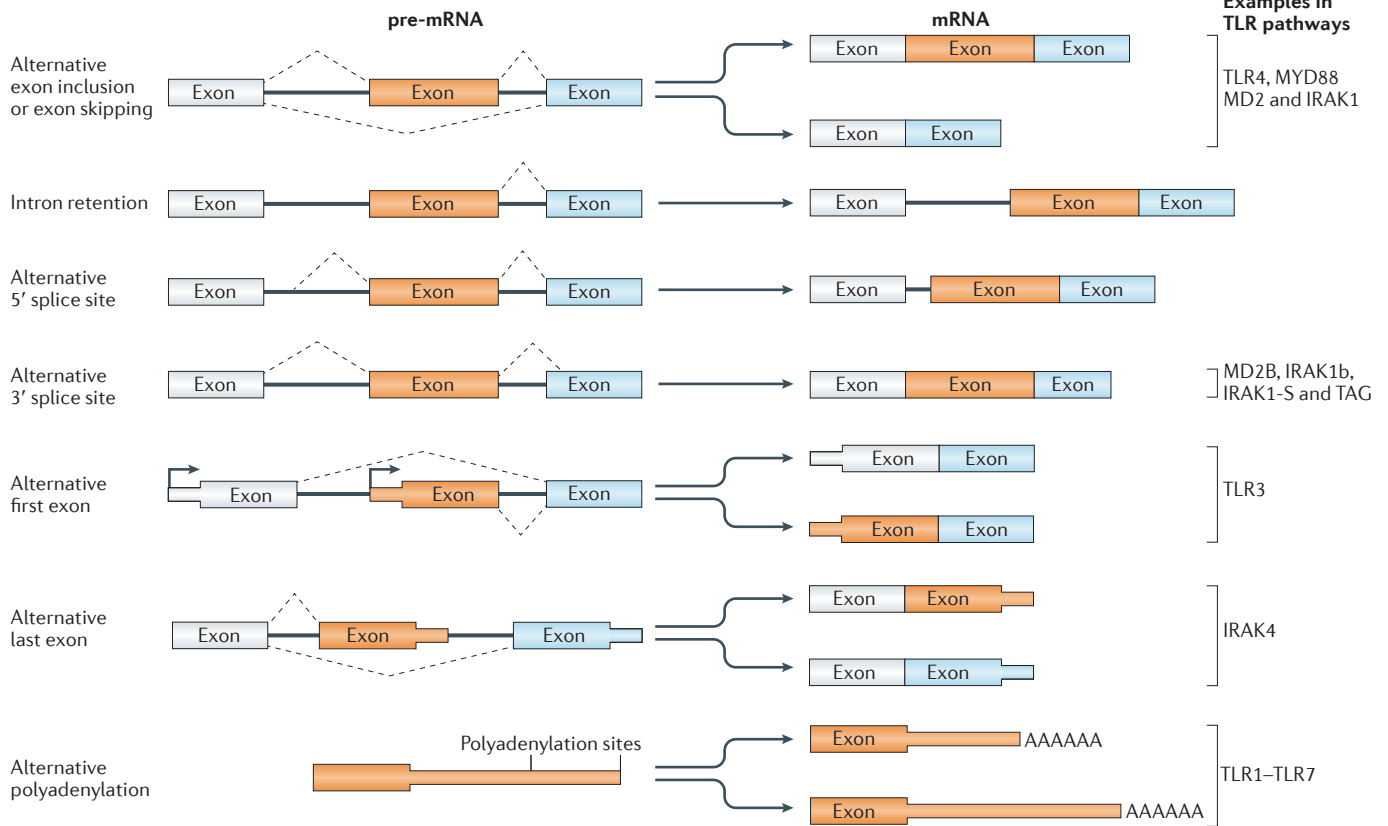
pre-mRNA

mRNA

Examples in TLR pathways

Alternative exon inclusion or exon skipping

Exon Exon Exon

Exon Exon Exon

Exon Exon

TLR4, MYD88 MD2 and IRAK1

Intron retention

Exon Exon Exon

Exon Exon Exon

Alternative 5′ splice site

Exon Exon Exon

Exon Exon Exon

Alternative 3′ splice site

Exon Exon Exon

Exon Exon Exon

MD2B, IRAK1b, IRAK1-S and TAG

Alternative first exon

Exon Exon Exon

Exon Exon

Exon Exon

TLR3

Alternative last exon

Exon Exon Exon

Exon Exon

Exon Exon

IRAK4

Alternative polyadenylation

Polyadenylation sites

Exon AAAAAA

Exon AAAAAA

TLR1–TLR7